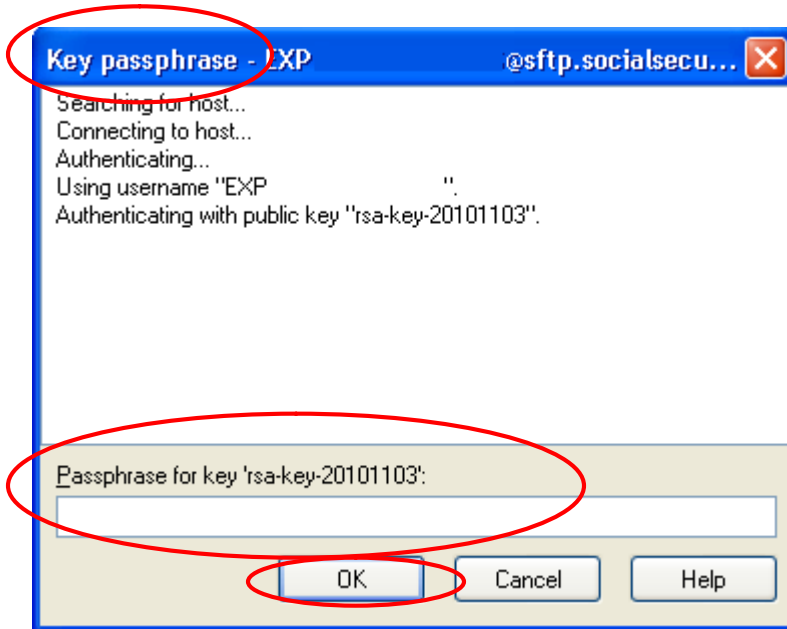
Key passphrase - EXP @sftp.socialsecu...

Searching for host...
Connecting to host...
Authenticating...
Using username "EXP ".
Authenticating with public key "rsa-key-20101103".

Passphrase for key 'rsa-key-20101103':

OK Cancel Help